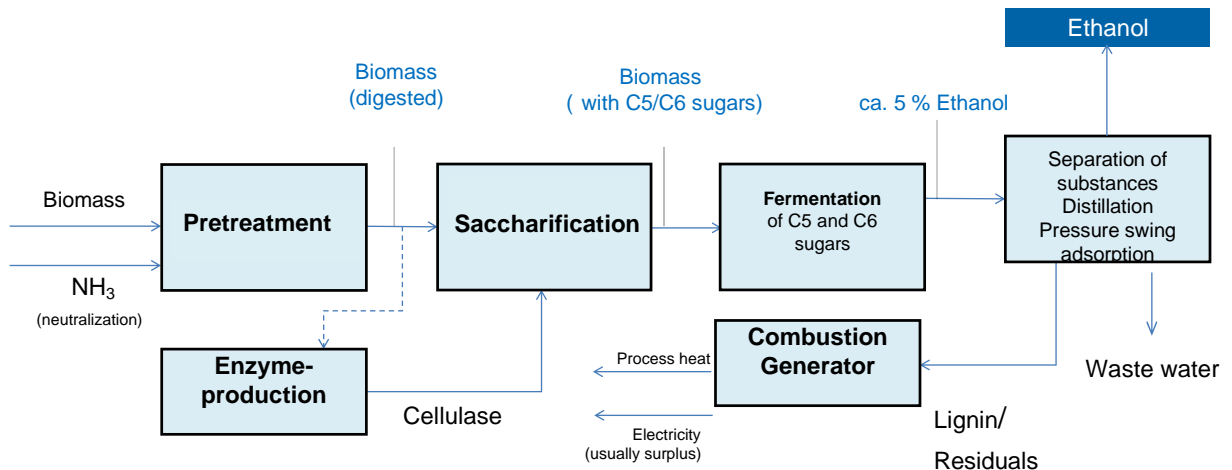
Ethanol

Biomass (digested)

Biomass ( with C5/C6 sugars)

ca. 5 % Ethanol

Biomass

Pretreatment

Saccharification

Fermentation of C5 and C6 sugars

Separation of substances Distillation Pressure swing adsorption

$NH_3$ (neutralization)

Enzyme-production

Cellulase

Process heat

Combustion Generator

Electricity (usually surplus)

Waste water

Lignin/ Residuals